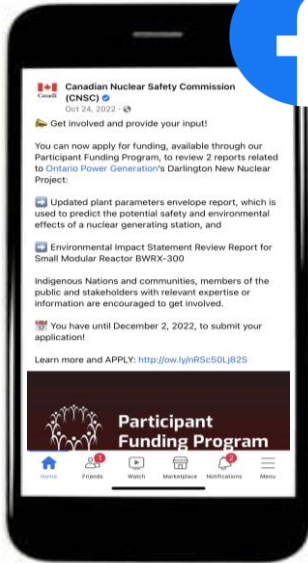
Canada

Canadian Nuclear Safety Commission (CNSC)
Oct 24, 2022 ·

👉 Get involved and provide your input!

You can now apply for funding, available through our Participant Funding Program, to review 2 reports related to Ontario Power Generation's Darlington New Nuclear Project:

➡️ Updated plant parameters envelope report, which is used to predict the potential safety and environmental effects of a nuclear generating station, and

➡️ Environmental Impact Statement Review Report for Small Modular Reactor BWRX-300

Indigenous Nations and communities, members of the public and stakeholders with relevant expertise or information are encouraged to get involved.

📅 You have until December 2, 2022, to submit your application!

Learn more and APPLY: http://ow.ly/nRSc50Lj82S

Participant Funding Program

Home Friends 5 Watch Marketplace Notifications 2 Menu